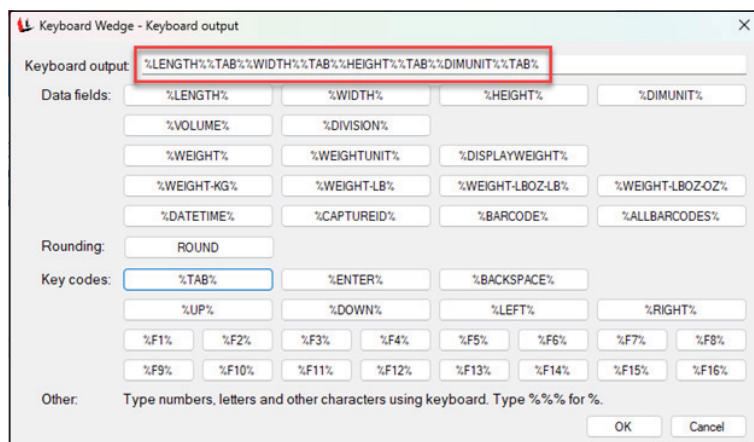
Keyboard Wedge - Keyboard output

Keyboard output: %LENGTH%%TAB%%WIDTH%%TAB%%HEIGHT%%TAB%%DIMUNIT%%TAB%

Data fields: %LENGTH% %WIDTH% %HEIGHT% %DIMUNIT%

%VOLUME% %DIVISION%

%WEIGHT% %WEIGHTUNIT% %DISPLAYWEIGHT%

%WEIGHT-KG% %WEIGHT-LB% %WEIGHT-LBOZ-LB% %WEIGHT-LBOZ-OZ%

%DATETIME% %CAPTUREID% %BARCODE% %ALLBARCODES%

Rounding: ROUND

Key codes: %TAB% %ENTER% %BACKSPACE%

%UP% %DOWN% %LEFT% %RIGHT%

%F1% %F2% %F3% %F4% %F5% %F6% %F7% %F8%

%F9% %F10% %F11% %F12% %F13% %F14% %F15% %F16%

Other: Type numbers, letters and other characters using keyboard. Type %%% for %.

OK Cancel